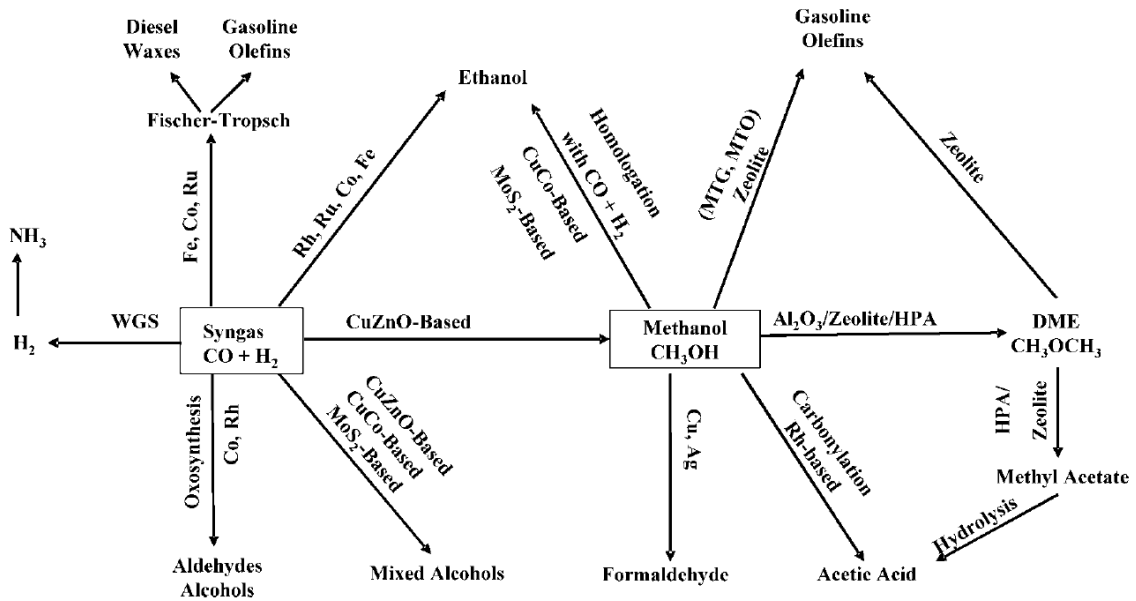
Diesel Waxes

Gasoline Olefins

Fischer-Tropsch

Fe, Co, Ru

Ethanol

Rh, Ru, Co, Fe

Homologation with CO + $H_2$

CuCo-Based

$MoS_2$-Based

Gasoline Olefins

(MTG, MTO) Zeolite

Zeolite

$NH_3$

$H_2$

WGS

Syngas
CO + $H_2$

CuZnO-Based

Methanol
$CH_3OH$

$Al_2O_3$/Zeolite/HPA

DME
$CH_3OCH_3$

Oxosynthesis

Co, Rh

CuZnO-Based

CuCo-Based

$MoS_2$-Based

Cu, Ag

Carbonylation

Rh-based

HPA/ Zeolite

Methyl Acetate

Hydrolysis

Aldehydes Alcohols

Mixed Alcohols

Formaldehyde

Acetic Acid